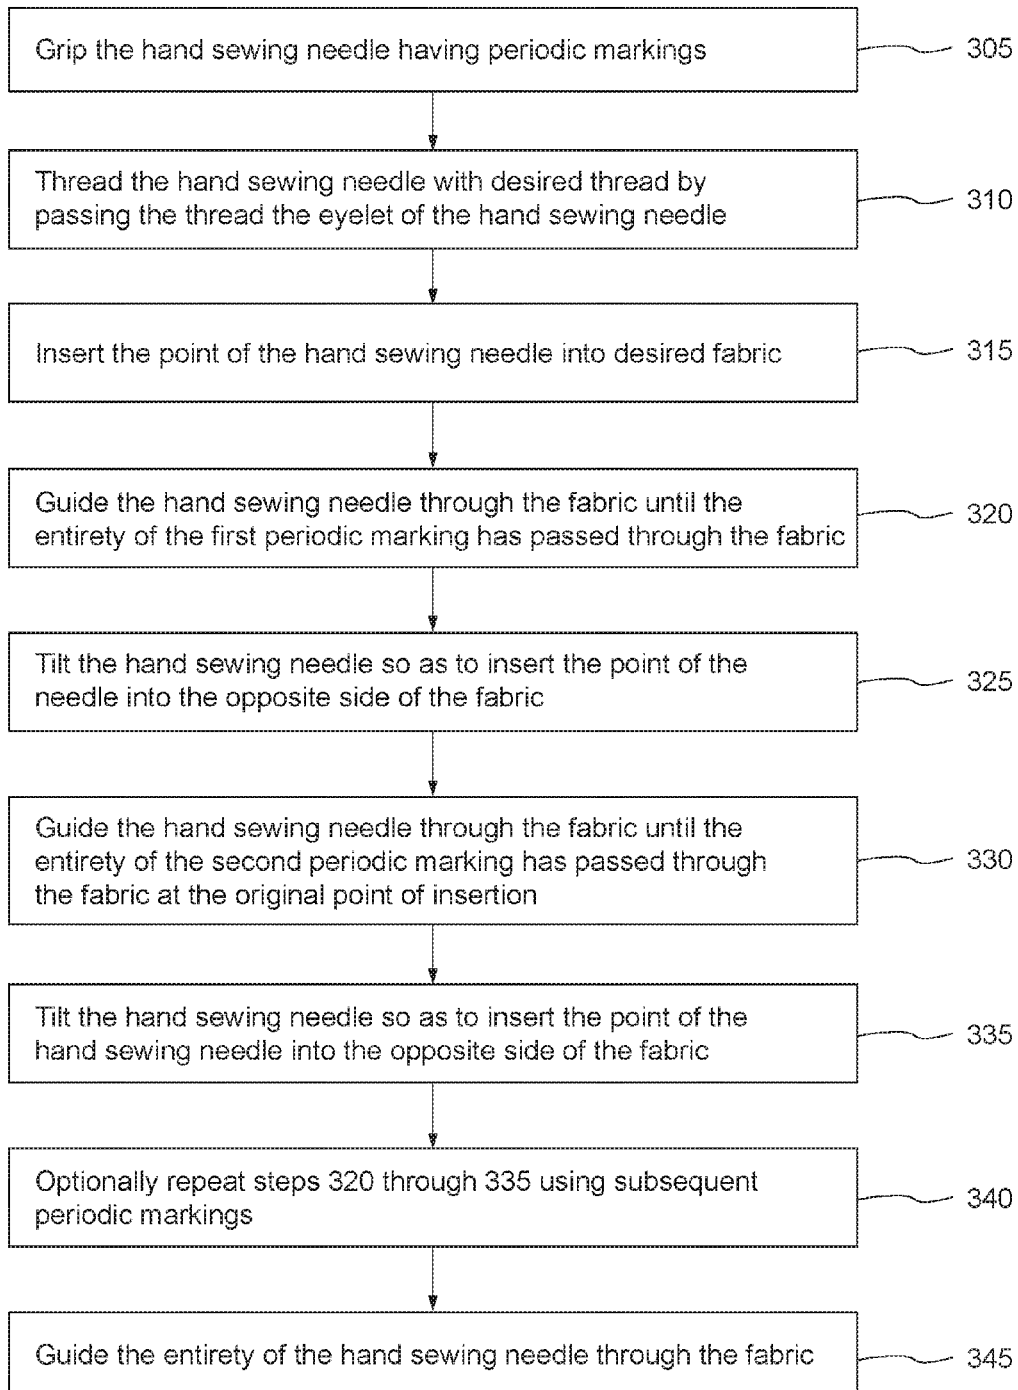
Grip the hand sewing needle having periodic markings

305

Thread the hand sewing needle with desired thread by passing the thread the eyelet of the hand sewing needle

310

Insert the point of the hand sewing needle into desired fabric

315

Guide the hand sewing needle through the fabric until the entirety of the first periodic marking has passed through the fabric

320

Tilt the hand sewing needle so as to insert the point of the needle into the opposite side of the fabric

325

Guide the hand sewing needle through the fabric until the entirety of the second periodic marking has passed through the fabric at the original point of insertion

330

Tilt the hand sewing needle so as to insert the point of the hand sewing needle into the opposite side of the fabric

335

Optionally repeat steps 320 through 335 using subsequent periodic markings

340

Guide the entirety of the hand sewing needle through the fabric

345